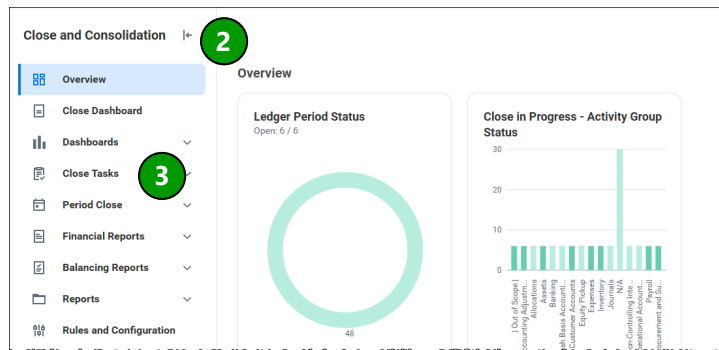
Close and Consolidation

2

Overview

Close Dashboard

Dashboards

Close Tasks

3

Period Close

Financial Reports

Balancing Reports

Reports

Rules and Configuration

Overview

Ledger Period Status

Open: 6 / 6

48

Close in Progress - Activity Group Status

30

20

10

0

[Out of Scope]

ccounting Adjustm...

Allocations

Assets

Banking

ash Basis Accounti...

Customer Accounts

Equity Pickup

Expenses

Inventory

Journals

N/A

on-Controlling Inte...

perational Account...

Payroll

ocurement and Su...